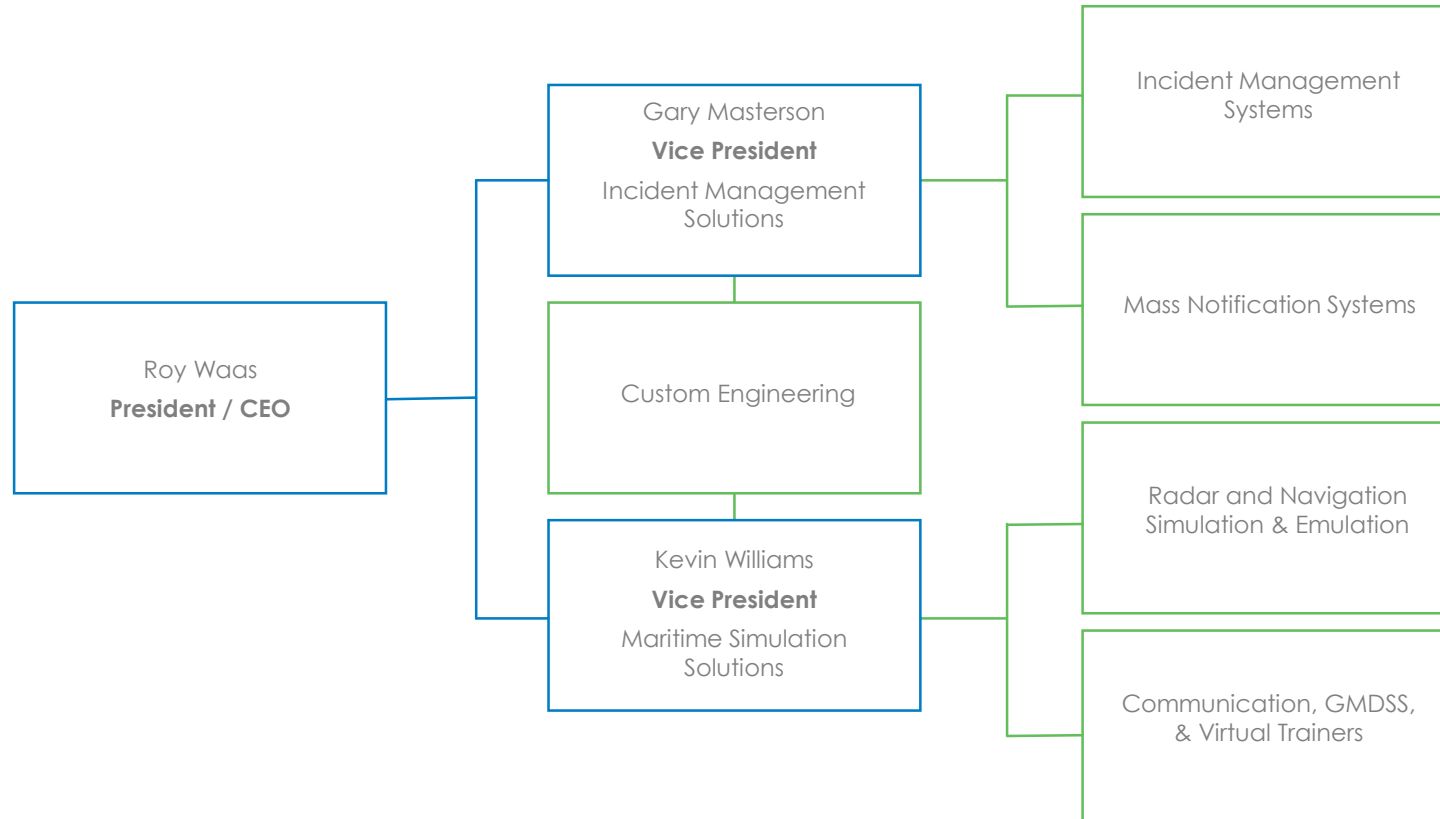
Roy Waas
**President / CEO**

Gary Masterson
**Vice President**
Incident Management Solutions

Custom Engineering

Kevin Williams
**Vice President**
Maritime Simulation Solutions

Incident Management Systems

Mass Notification Systems

Radar and Navigation Simulation & Emulation

Communication, GMDSS, & Virtual Trainers